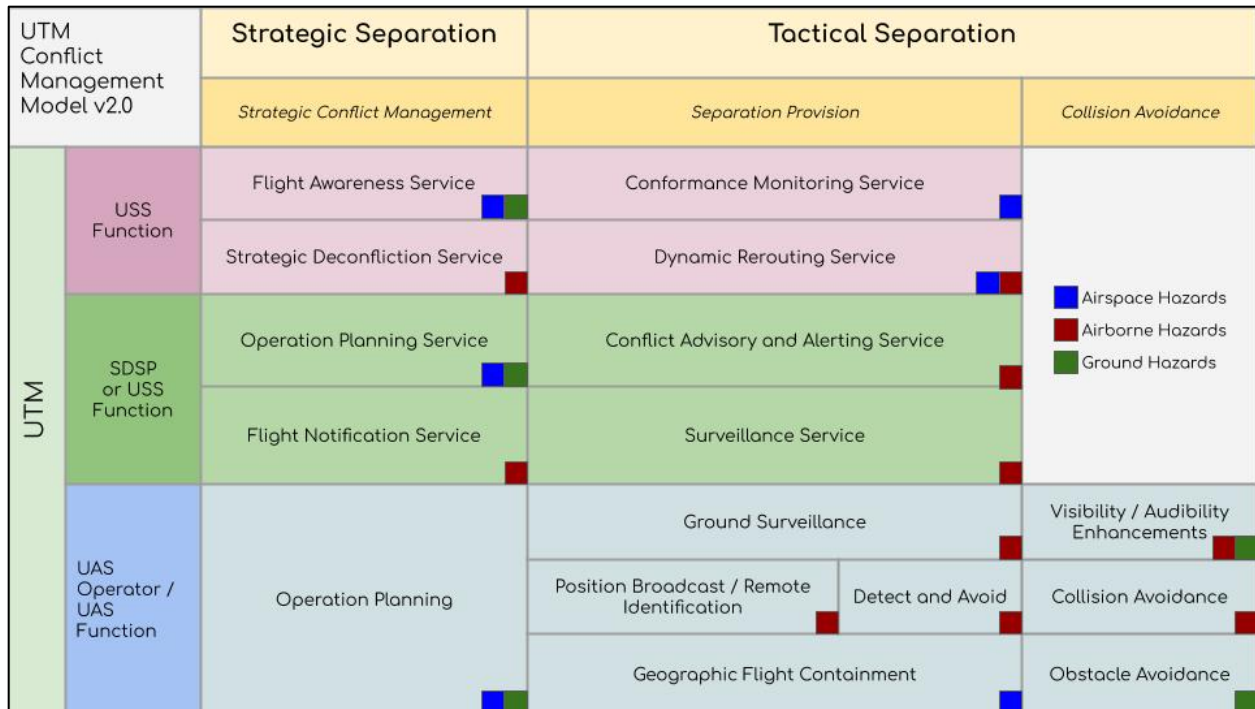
| UTM Conflict Management Model v2.0 | | Strategic Separation | Tactical Separation | | |
|---|---|---|---|---|---|
| | | *Strategic Conflict Management* | *Separation Provision* | | *Collision Avoidance* |
| UTM | USS Function | Flight Awareness Service | Conformance Monitoring Service | | Airspace Hazards<br>Airborne Hazards<br>Ground Hazards |
| | | Strategic Deconfliction Service | Dynamic Rerouting Service | | |
| | SDSP or USS Function | Operation Planning Service | Conflict Advisory and Alerting Service | | |
| | | Flight Notification Service | Surveillance Service | | |
| | UAS Operator / UAS Function | Operation Planning | Ground Surveillance | | Visibility / Audibility Enhancements |
| | | | Position Broadcast / Remote Identification | Detect and Avoid | Collision Avoidance |
| | | | Geographic Flight Containment | | Obstacle Avoidance |